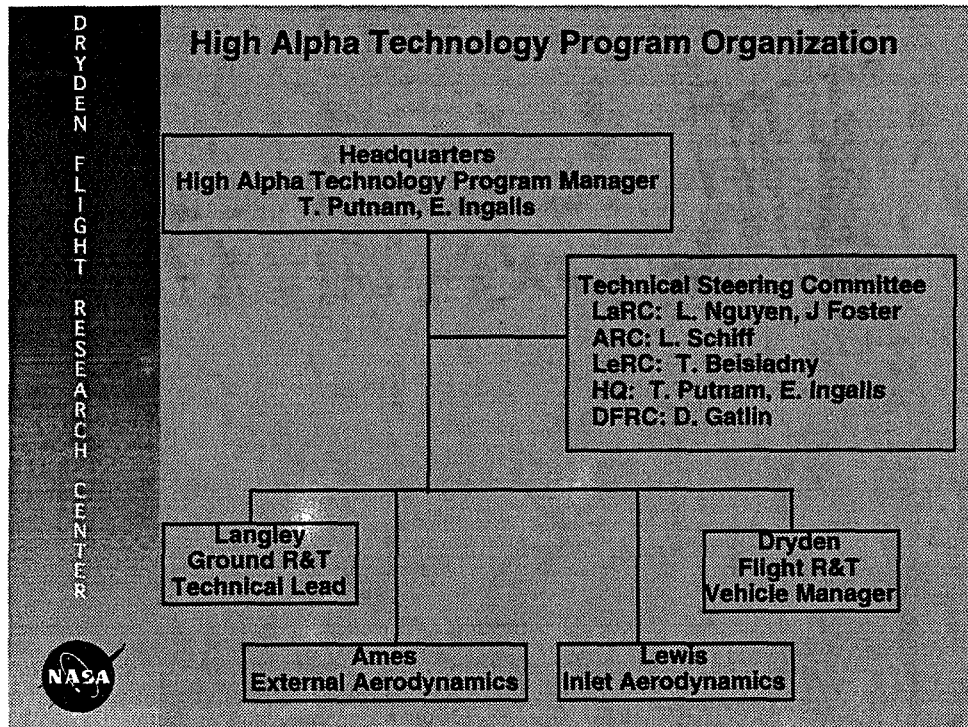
DRYDEN FLIGHT RESEARCH CENTER

High Alpha Technology Program Organization

Headquarters
High Alpha Technology Program Manager
T. Putnam, E. Ingalls

Technical Steering Committee
LaRC: L. Nguyen, J Foster
ARC: L. Schiff
LeRC: T. Beisladny
HQ: T. Putnam, E. Ingalls
DFRC: D. Gatlin

Langley
Ground R&T
Technical Lead

Dryden
Flight R&T
Vehicle Manager

Ames
External Aerodynamics

Lewis
Inlet Aerodynamics

NASA